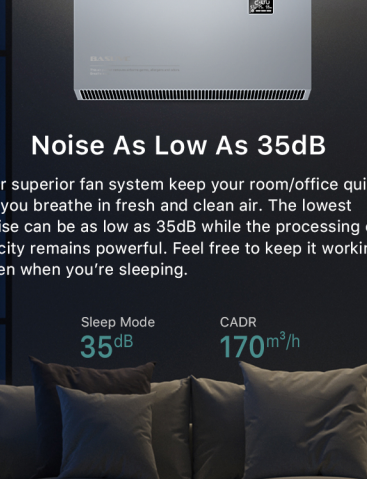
Noise As Low As 35dB

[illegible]r superior fan system keep your room/office qui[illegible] you breathe in fresh and clean air. The lowest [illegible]ise can be as low as 35dB while the processing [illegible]city remains powerful. Feel free to keep it workin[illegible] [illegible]en when you're sleeping.

Sleep Mode
35$^{dB}$

CADR
170$m^3/h$